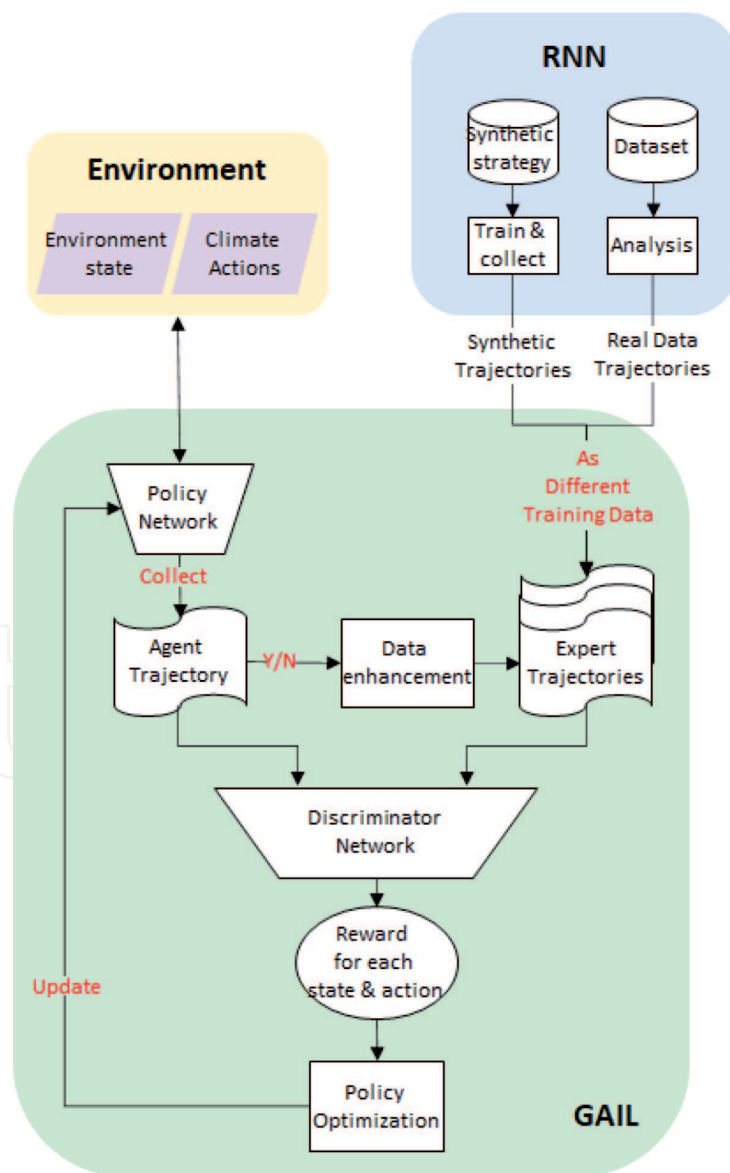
RNN

Synthetic strategy

Dataset

Train & collect

Analysis

Environment

Environment state

Climate Actions

Synthetic Trajectories

Real Data Trajectories

As Different Training Data

Policy Network

Collect

Agent Trajectory

Y/N

Data enhancement

Expert Trajectories

Discriminator Network

Reward for each state & action

Update

Policy Optimization

GAIL